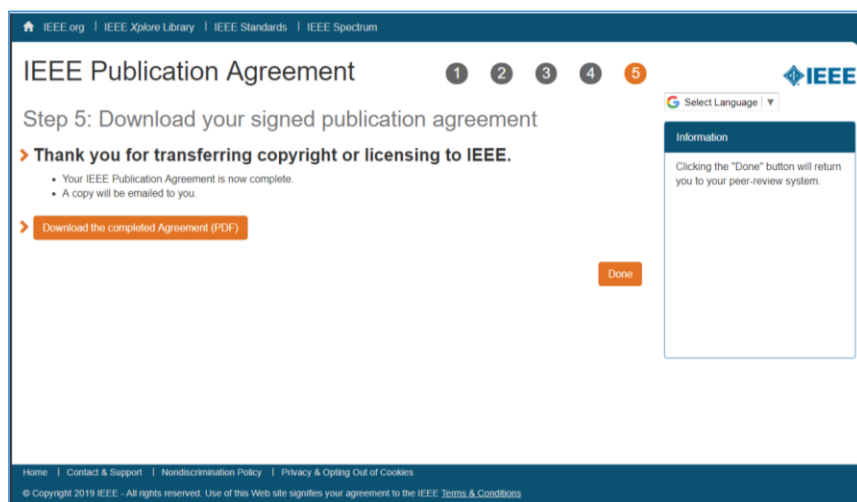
IEEE.org | IEEE Xplore Library | IEEE Standards | IEEE Spectrum

IEEE Publication Agreement

1 2 3 4 5

IEEE

Select Language ▼

Step 5: Download your signed publication agreement

Thank you for transferring copyright or licensing to IEEE.

- Your IEEE Publication Agreement is now complete.
- A copy will be emailed to you.

Download the completed Agreement (PDF)

Done

Information

Clicking the "Done" button will return you to your peer-review system.

Home | Contact & Support | Nondiscrimination Policy | Privacy & Opting Out of Cookies

© Copyright 2019 IEEE - All rights reserved. Use of this Web site signifies your agreement to the IEEE Terms & Conditions